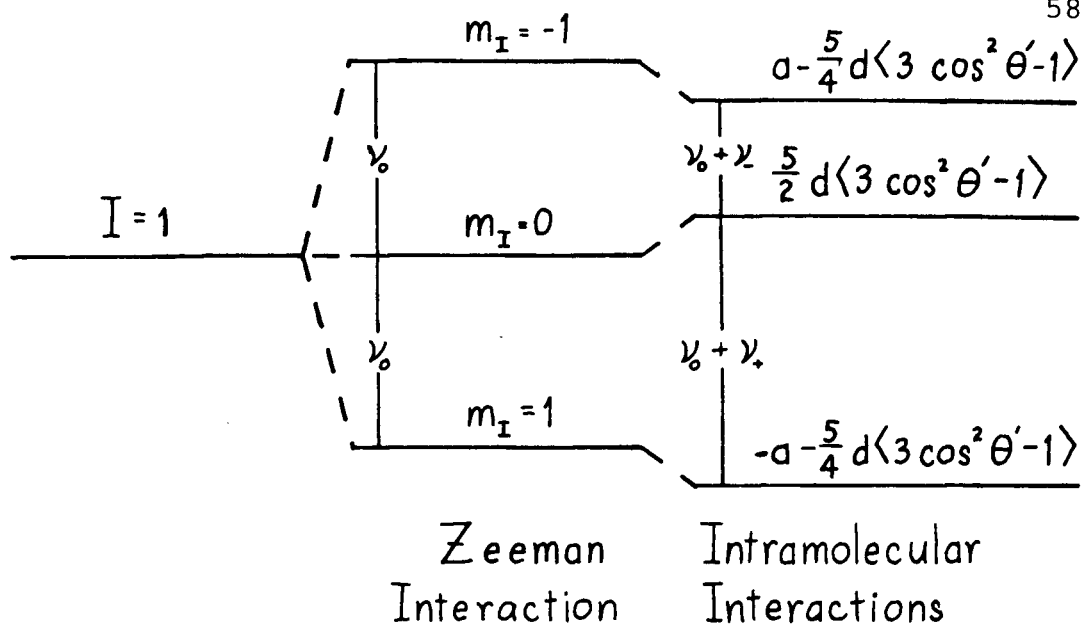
58

$m_I = -1$

$a - \frac{5}{4} d \langle 3 \cos^2 \theta' - 1 \rangle$

$\nu_o$

$\nu_o + \nu_-$

$\frac{5}{2} d \langle 3 \cos^2 \theta' - 1 \rangle$

I = 1

$m_I = 0$

$\nu_o$

$\nu_o + \nu_+$

$m_I = 1$

$-a - \frac{5}{4} d \langle 3 \cos^2 \theta' - 1 \rangle$

Zeeman Interaction

Intramolecular Interactions